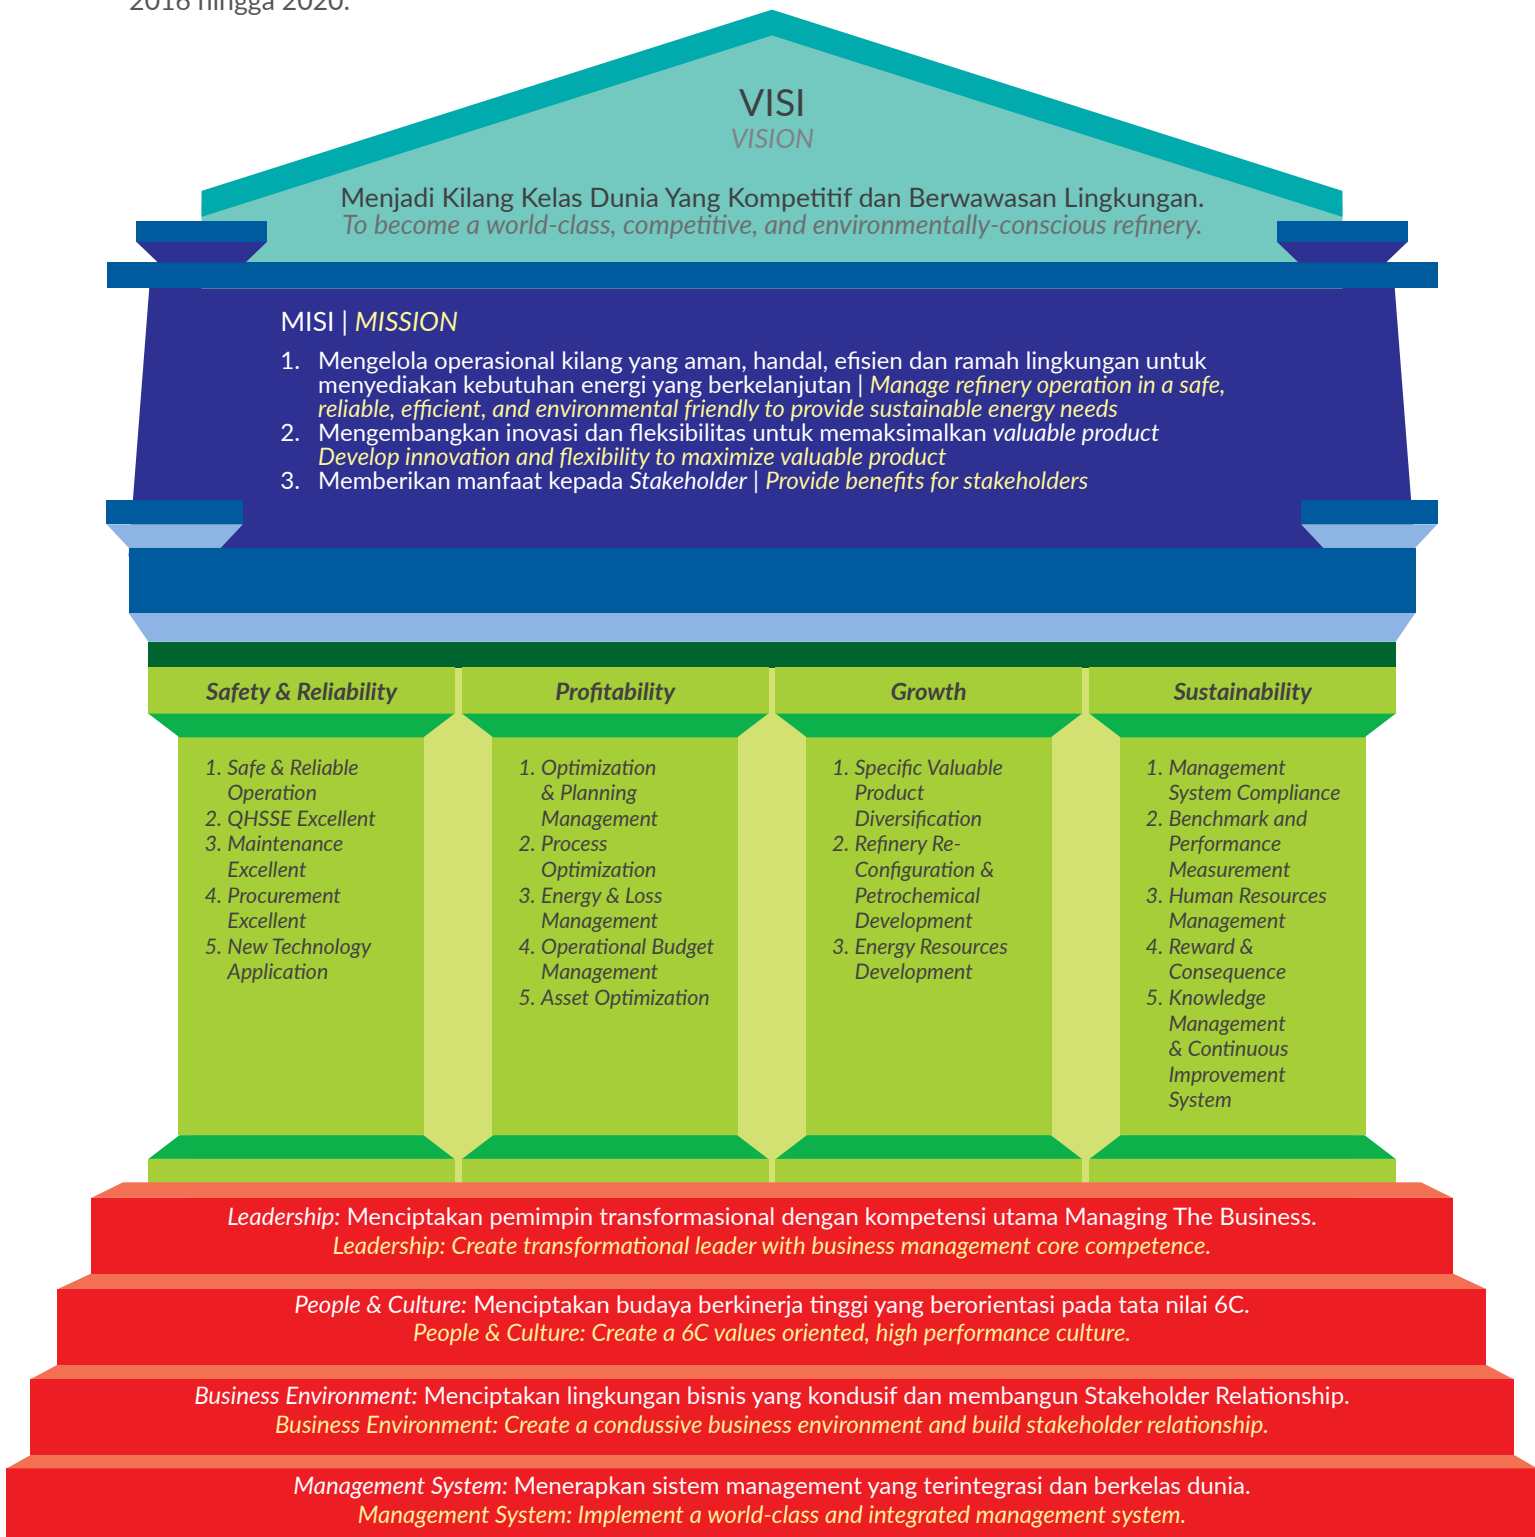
2016 hingga 2020.

VISI
VISION

Menjadi Kilang Kelas Dunia Yang Kompetitif dan Berwawasan Lingkungan.
To become a world-class, competitive, and environmentally-conscious refinery.

MISI | MISSION

1. Mengelola operasional kilang yang aman, handal, efisien dan ramah lingkungan untuk menyediakan kebutuhan energi yang berkelanjutan | Manage refinery operation in a safe, reliable, efficient, and environmental friendly to provide sustainable energy needs
2. Mengembangkan inovasi dan fleksibilitas untuk memaksimalkan valuable product
Develop innovation and flexibility to maximize valuable product
3. Memberikan manfaat kepada Stakeholder | Provide benefits for stakeholders

Safety & Reliability

1. Safe & Reliable Operation
2. QHSSE Excellent
3. Maintenance Excellent
4. Procurement Excellent
5. New Technology Application

Profitability

1. Optimization & Planning Management
2. Process Optimization
3. Energy & Loss Management
4. Operational Budget Management
5. Asset Optimization

Growth

1. Specific Valuable Product Diversification
2. Refinery Re-Configuration & Petrochemical Development
3. Energy Resources Development

Sustainability

1. Management System Compliance
2. Benchmark and Performance Measurement
3. Human Resources Management
4. Reward & Consequence
5. Knowledge Management & Continuous Improvement System

Leadership: Menciptakan pemimpin transformasional dengan kompetensi utama Managing The Business.
Leadership: Create transformational leader with business management core competence.

People & Culture: Menciptakan budaya berkinerja tinggi yang berorientasi pada tata nilai 6C.
People & Culture: Create a 6C values oriented, high performance culture.

Business Environment: Menciptakan lingkungan bisnis yang kondusif dan membangun Stakeholder Relationship.
Business Environment: Create a condussive business environment and build stakeholder relationship.

Management System: Menerapkan sistem management yang terintegrasi dan berkelas dunia.
Management System: Implement a world-class and integrated management system.